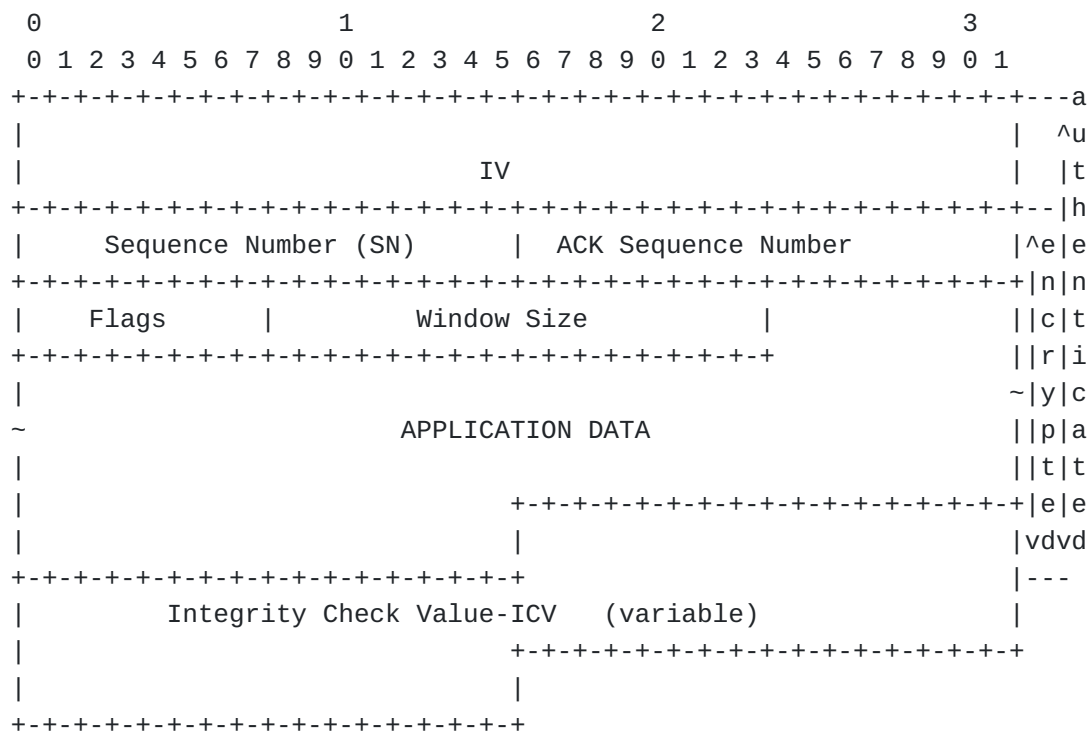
0                   1                   2                   3
 0 1 2 3 4 5 6 7 8 9 0 1 2 3 4 5 6 7 8 9 0 1 2 3 4 5 6 7 8 9 0 1
+-+-+-+-+-+-+-+-+-+-+-+-+-+-+-+-+-+-+-+-+-+-+-+-+-+-+-+-+-+-+-+-+---a
|                                                               |  ^u
|                              IV                               |  |t
+-+-+-+-+-+-+-+-+-+-+-+-+-+-+-+-+-+-+-+-+-+-+-+-+-+-+-+-+-+-+-+-+--|h
|     Sequence Number (SN)      |  ACK Sequence Number          |^e|e
+-+-+-+-+-+-+-+-+-+-+-+-+-+-+-+-+-+-+-+-+-+-+-+-+-+-+-+-+-+-+-+-+|n|n
|    Flags      |         Window Size           |               ||c|t
+-+-+-+-+-+-+-+-+-+-+-+-+-+-+-+-+-+-+-+-+-+-+-+-+               ||r|i
|                                                               ~|y|c
~                        APPLICATION DATA                       ||p|a
|                                                               ||t|t
|                               +-+-+-+-+-+-+-+-+-+-+-+-+-+-+-+-+|e|e
|                               |                               |vdvd
+-+-+-+-+-+-+-+-+-+-+-+-+-+-+-+-+                               |---
|          Integrity Check Value-ICV   (variable)               |
|                               +-+-+-+-+-+-+-+-+-+-+-+-+-+-+-+-+
|                               |
+-+-+-+-+-+-+-+-+-+-+-+-+-+-+-+-+